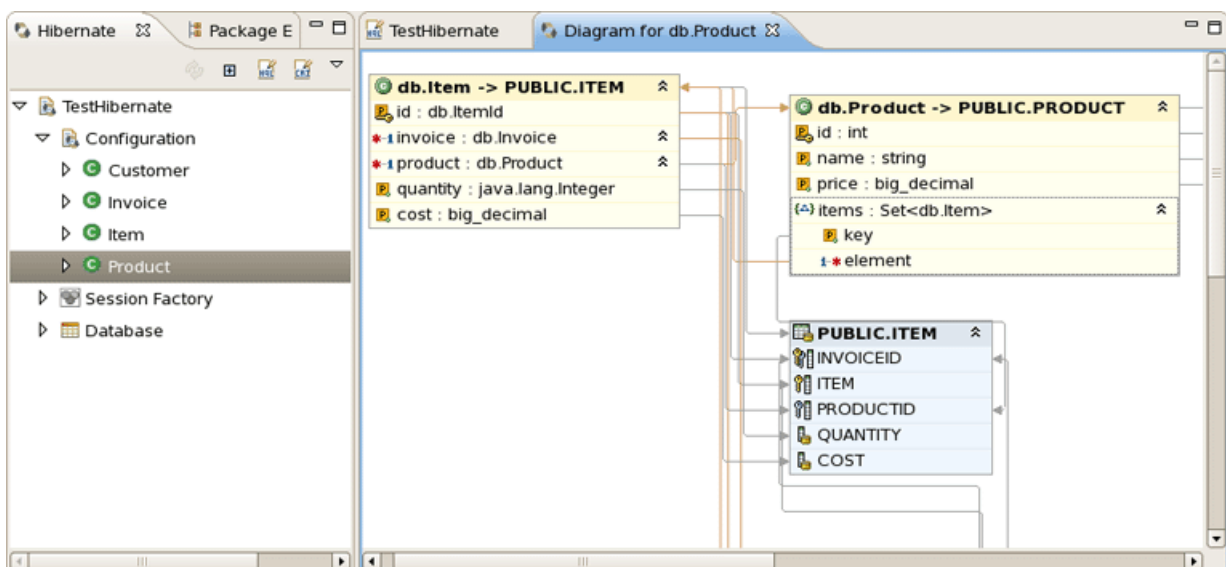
Hibernate ☒ Package E

TestHibernate
Configuration
Customer
Invoice
Item
Product
Session Factory
Database

TestHibernate Diagram for db.Product ☒

db.Item -> PUBLIC.ITEM
id : db.ItemId
invoice : db.Invoice
product : db.Product
quantity : java.lang.Integer
cost : big_decimal

db.Product -> PUBLIC.PRODUCT
id : int
name : string
price : big_decimal
items : Set<db.Item>
key
element

PUBLIC.ITEM
INVOICEID
ITEM
PRODUCTID
QUANTITY
COST